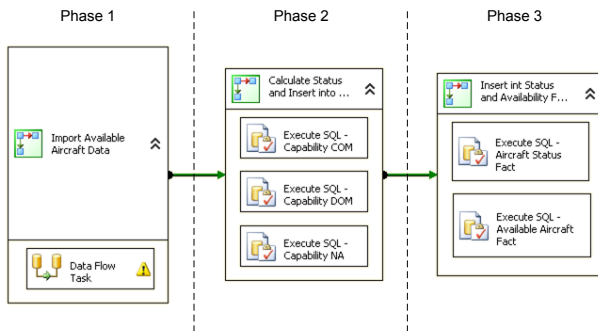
Phase 1

Phase 2

Phase 3

Import Available Aircraft Data

Data Flow Task

Calculate Status and Insert into ...

Execute SQL - Capability COM

Execute SQL - Capability DOM

Execute SQL - Capability NA

Insert int Status and Availability F...

Execute SQL - Aircraft Status Fact

Execute SQL - Available Aircraft Fact